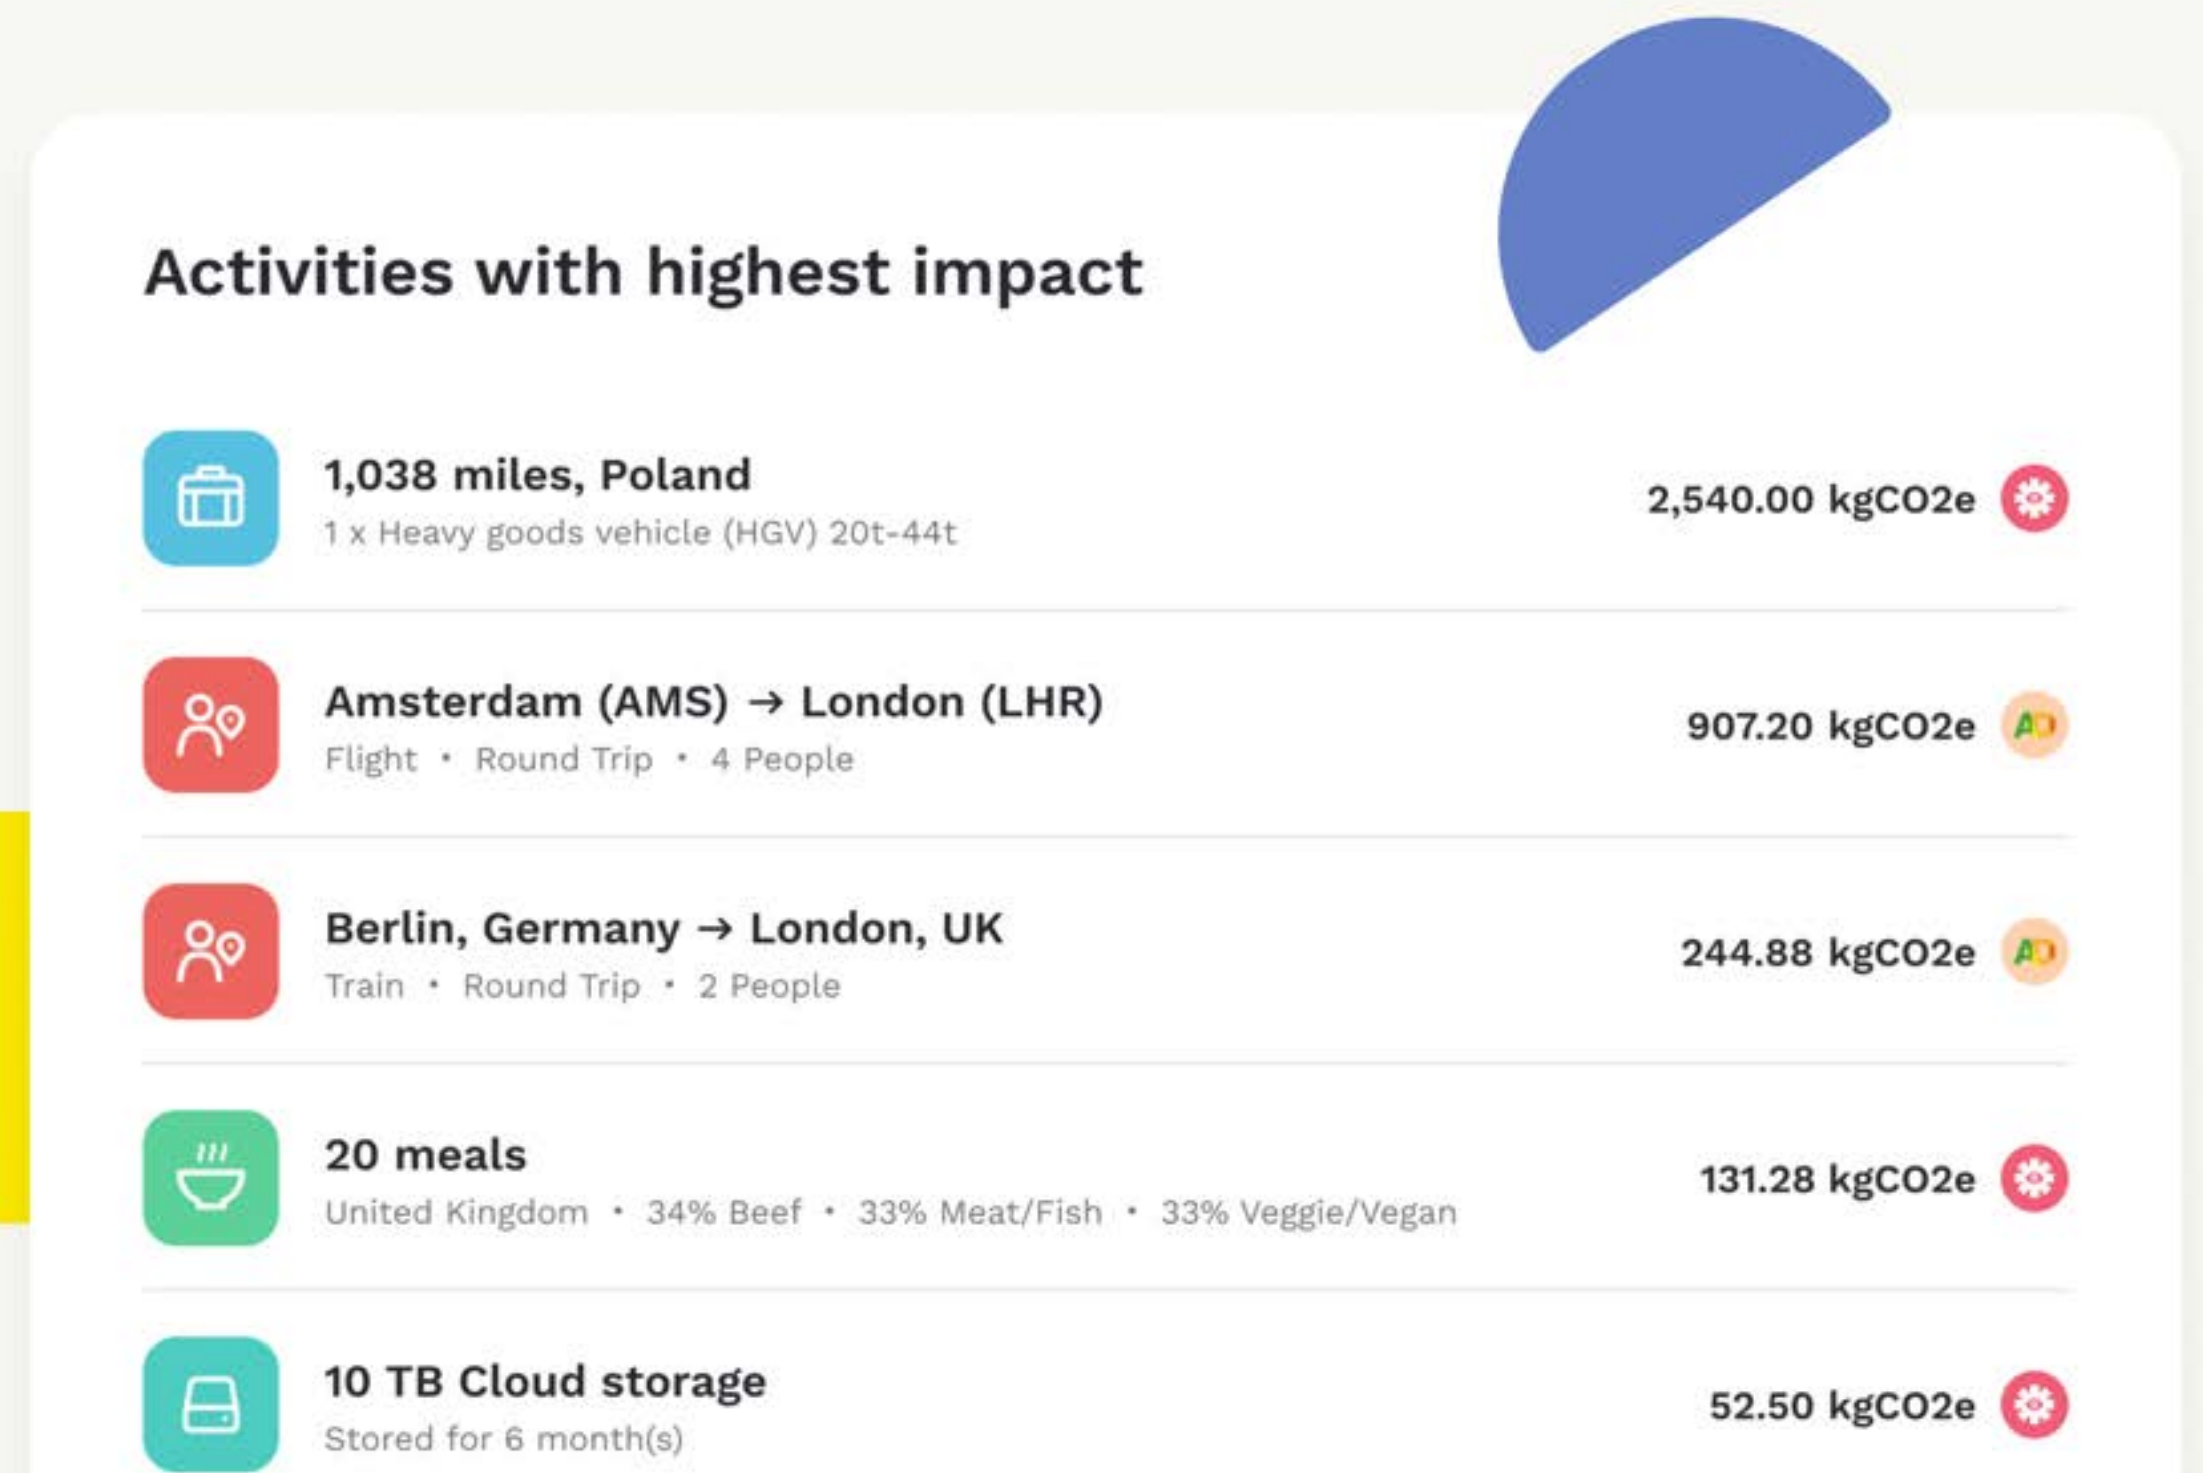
Activities with highest impact

1,038 miles, Poland
1 x Heavy goods vehicle (HGV) 20t-44t
2,540.00 kgCO2e

Amsterdam (AMS) → London (LHR)
Flight • Round Trip • 4 People
907.20 kgCO2e

Berlin, Germany → London, UK
Train • Round Trip • 2 People
244.88 kgCO2e

20 meals
United Kingdom • 34% Beef • 33% Meat/Fish • 33% Veggie/Vegan
131.28 kgCO2e

10 TB Cloud storage
Stored for 6 month(s)
52.50 kgCO2e